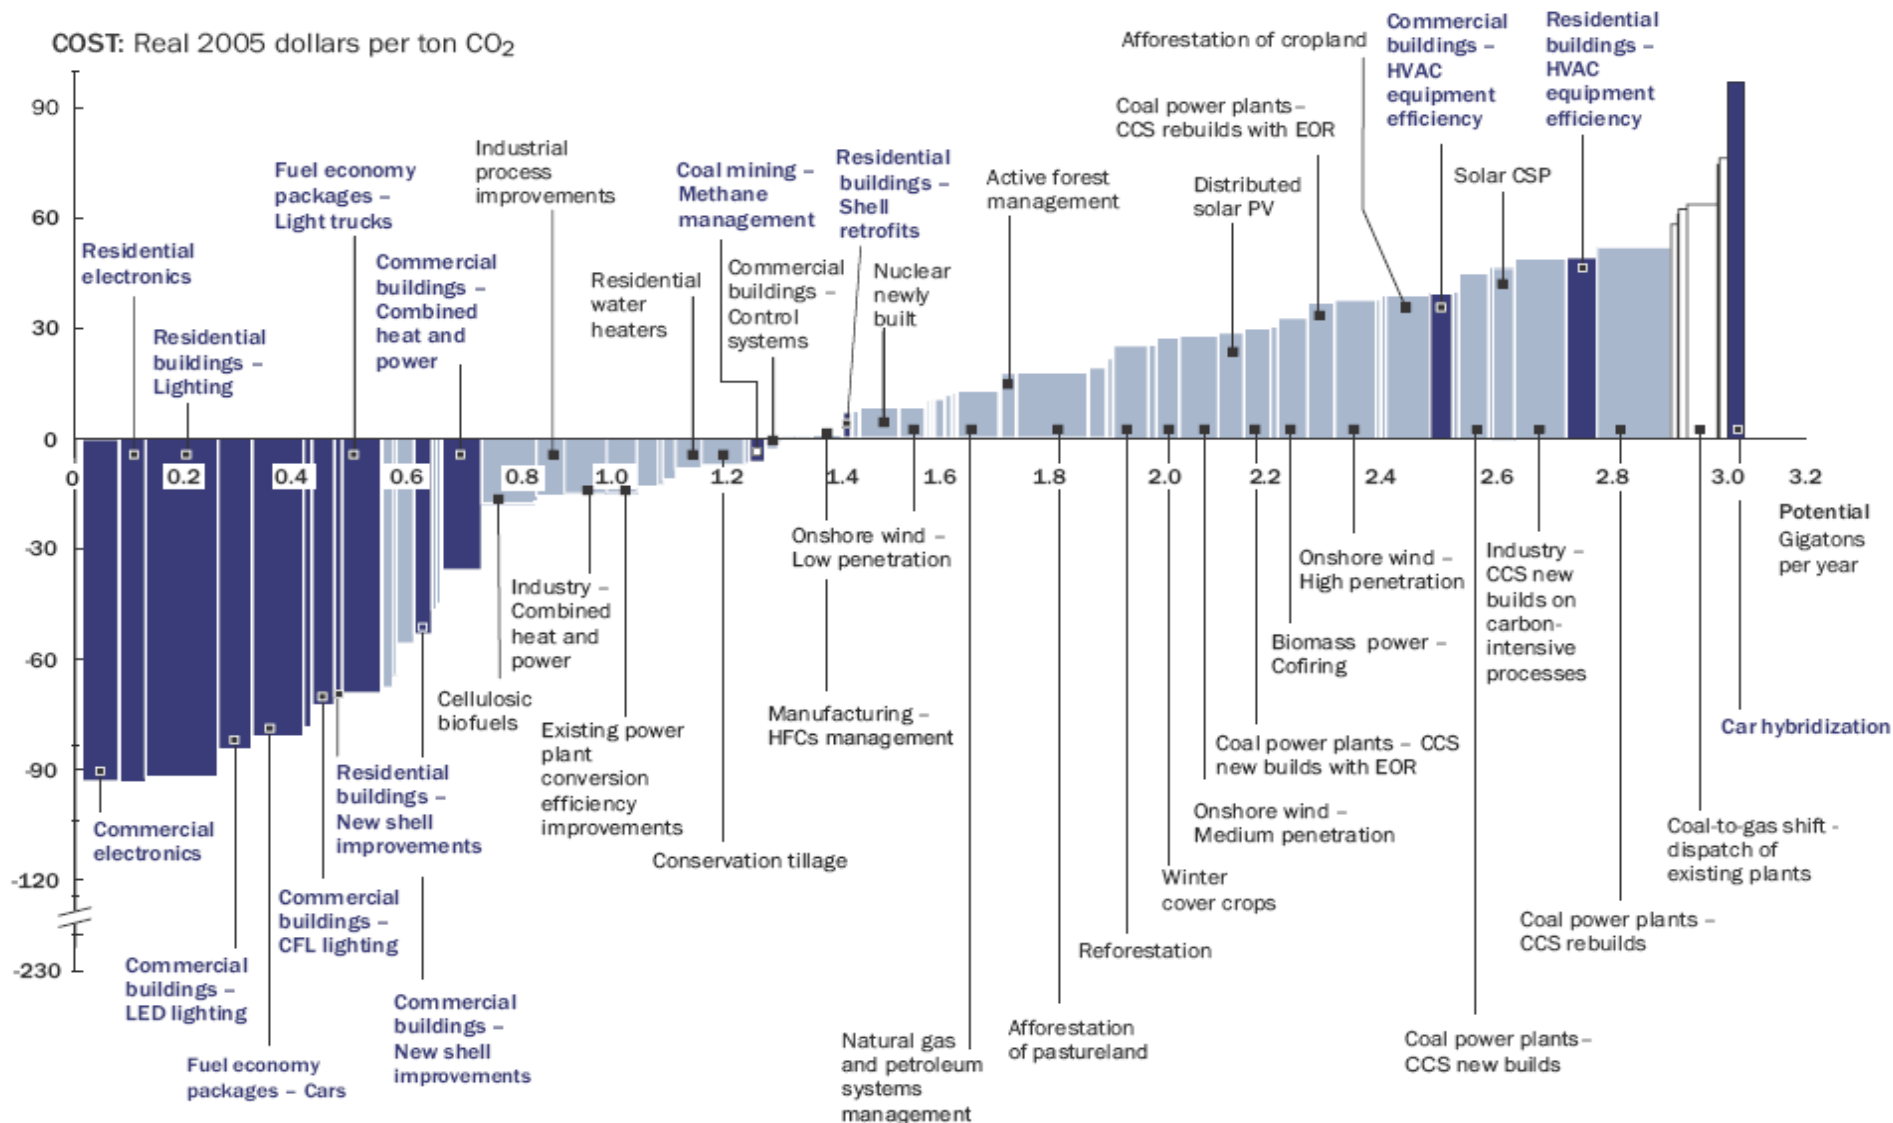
COST: Real 2005 dollars per ton $CO_2$

90
60
30
0
-30
-60
-90
-120
-230

0 0.2 0.4 0.6 0.8 1.0 1.2 1.4 1.6 1.8 2.0 2.2 2.4 2.6 2.8 3.0 3.2

Potential Gigatons per year

Residential electronics

Residential buildings – Lighting

Fuel economy packages – Light trucks

Commercial buildings – Combined heat and power

Industrial process improvements

Residential water heaters

Coal mining – Methane management

Commercial buildings – Control systems

Residential buildings – Shell retrofits

Nuclear newly built

Active forest management

Coal power plants – CCS rebuilds with EOR

Distributed solar PV

Afforestation of cropland

Commercial buildings – HVAC equipment efficiency

Solar CSP

Residential buildings – HVAC equipment efficiency

Commercial electronics

Commercial buildings – LED lighting

Fuel economy packages – Cars

Commercial buildings – CFL lighting

Residential buildings – New shell improvements

Commercial buildings – New shell improvements

Cellulosic biofuels

Industry – Combined heat and power

Existing power plant conversion efficiency improvements

Conservation tillage

Onshore wind – Low penetration

Manufacturing – HFCs management

Natural gas and petroleum systems management

Afforestation of pastureland

Reforestation

Winter cover crops

Onshore wind – Medium penetration

Coal power plants – CCS new builds with EOR

Biomass power – Cofiring

Onshore wind – High penetration

Coal power plants – CCS new builds

Industry – CCS new builds on carbon-intensive processes

Coal power plants – CCS rebuilds

Coal-to-gas shift - dispatch of existing plants

Car hybridization